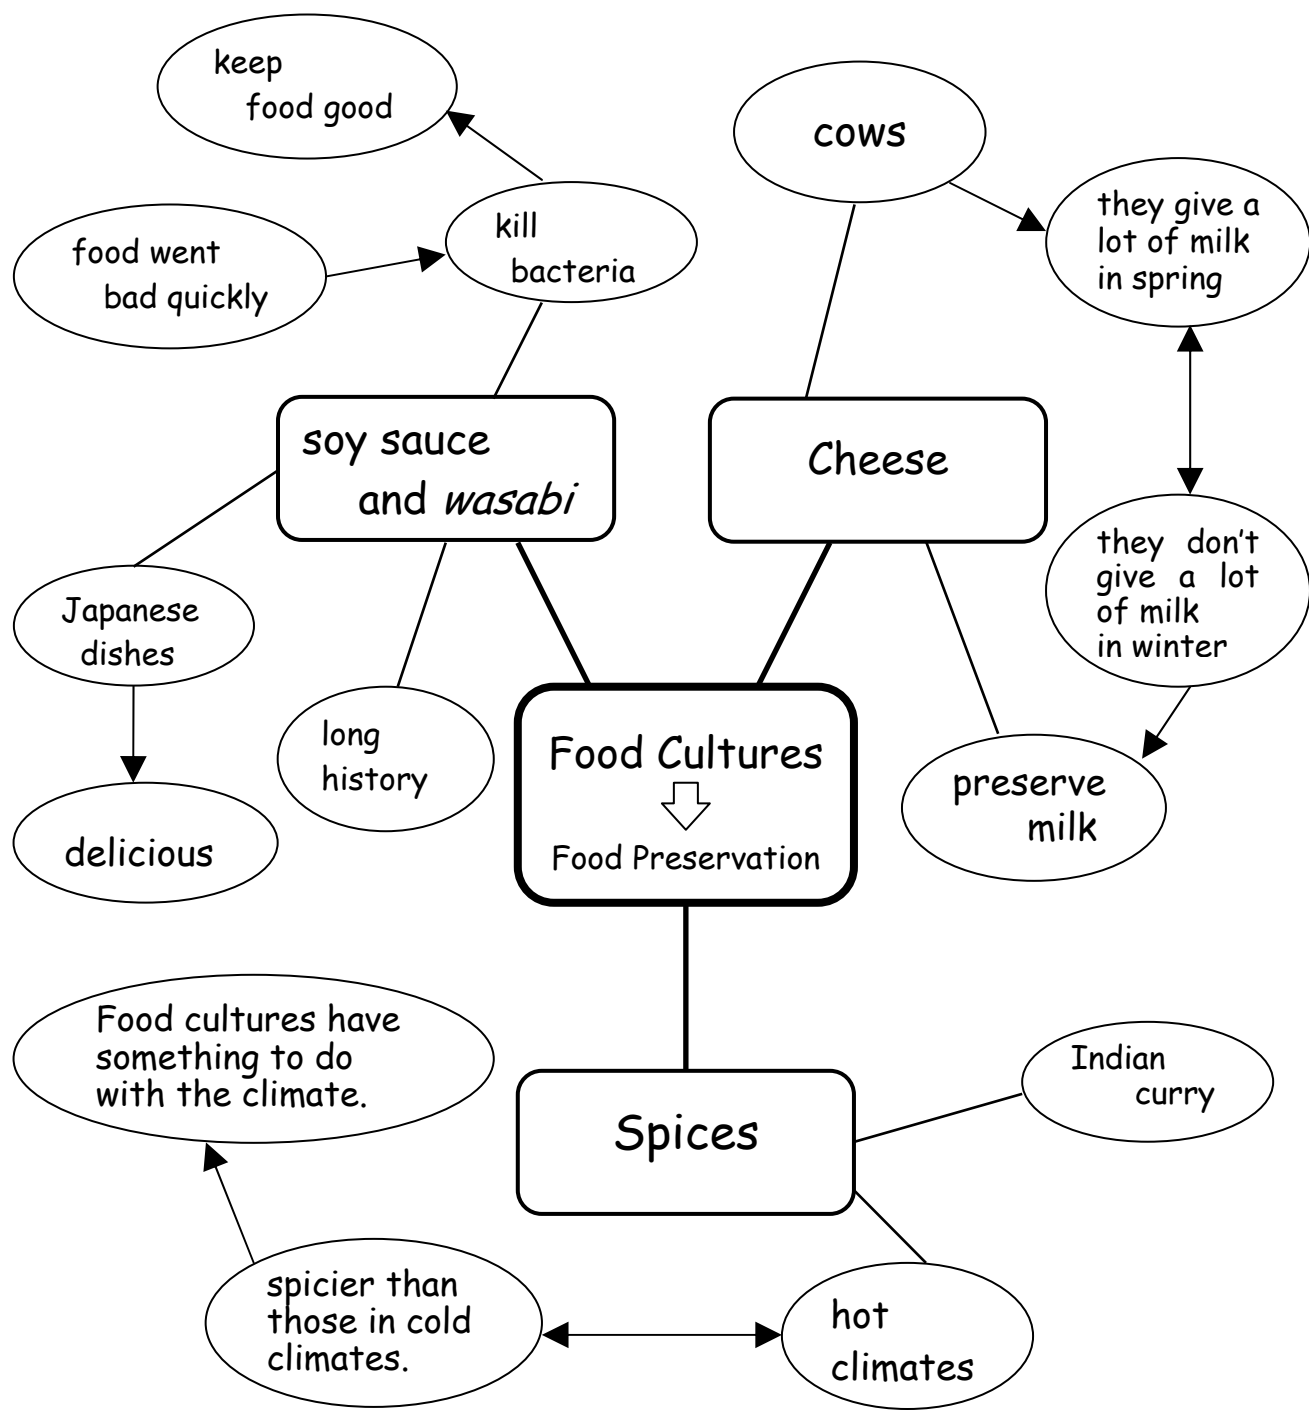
keep food good

cows

kill bacteria

they give a lot of milk in spring

food went bad quickly

soy sauce and *wasabi*

Cheese

they don't give a lot of milk in winter

Japanese dishes

long history

Food Cultures

Food Preservation

preserve milk

delicious

Food cultures have something to do with the climate.

Indian curry

Spices

spicier than those in cold climates.

hot climates